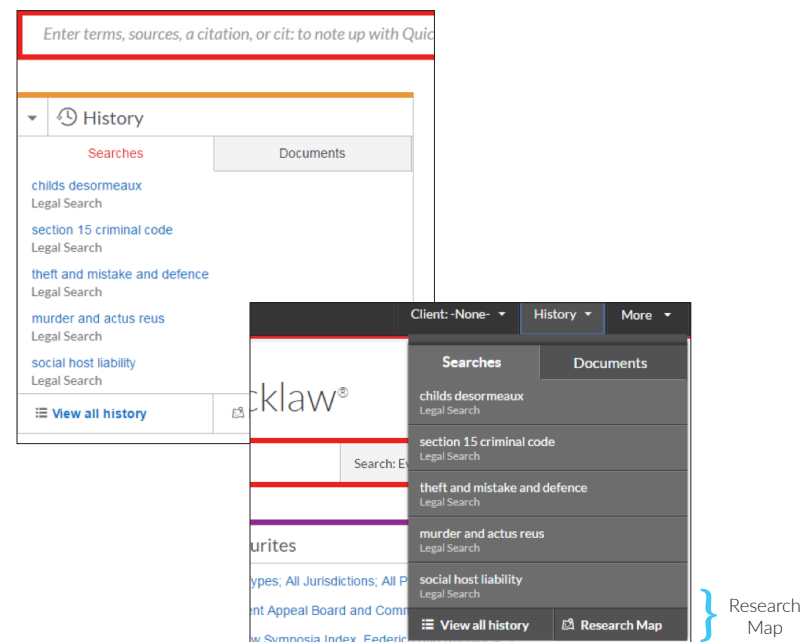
Enter terms, sources, a citation, or cit: to note up with Quic

History

Searches | Documents

childs desormeaux
Legal Search

section 15 criminal code
Legal Search

theft and mistake and defence
Legal Search

murder and actus reus
Legal Search

social host liability
Legal Search

View all history

Client: -None- History More

cklaw®

Search: E

urites

ypes; All Jurisdictions; All P

ent Appeal Board and Comm

w Symposia Index, Federic

Searches | Documents

childs desormeaux
Legal Search

section 15 criminal code
Legal Search

theft and mistake and defence
Legal Search

murder and actus reus
Legal Search

social host liability
Legal Search

View all history
Research Map

Research Map